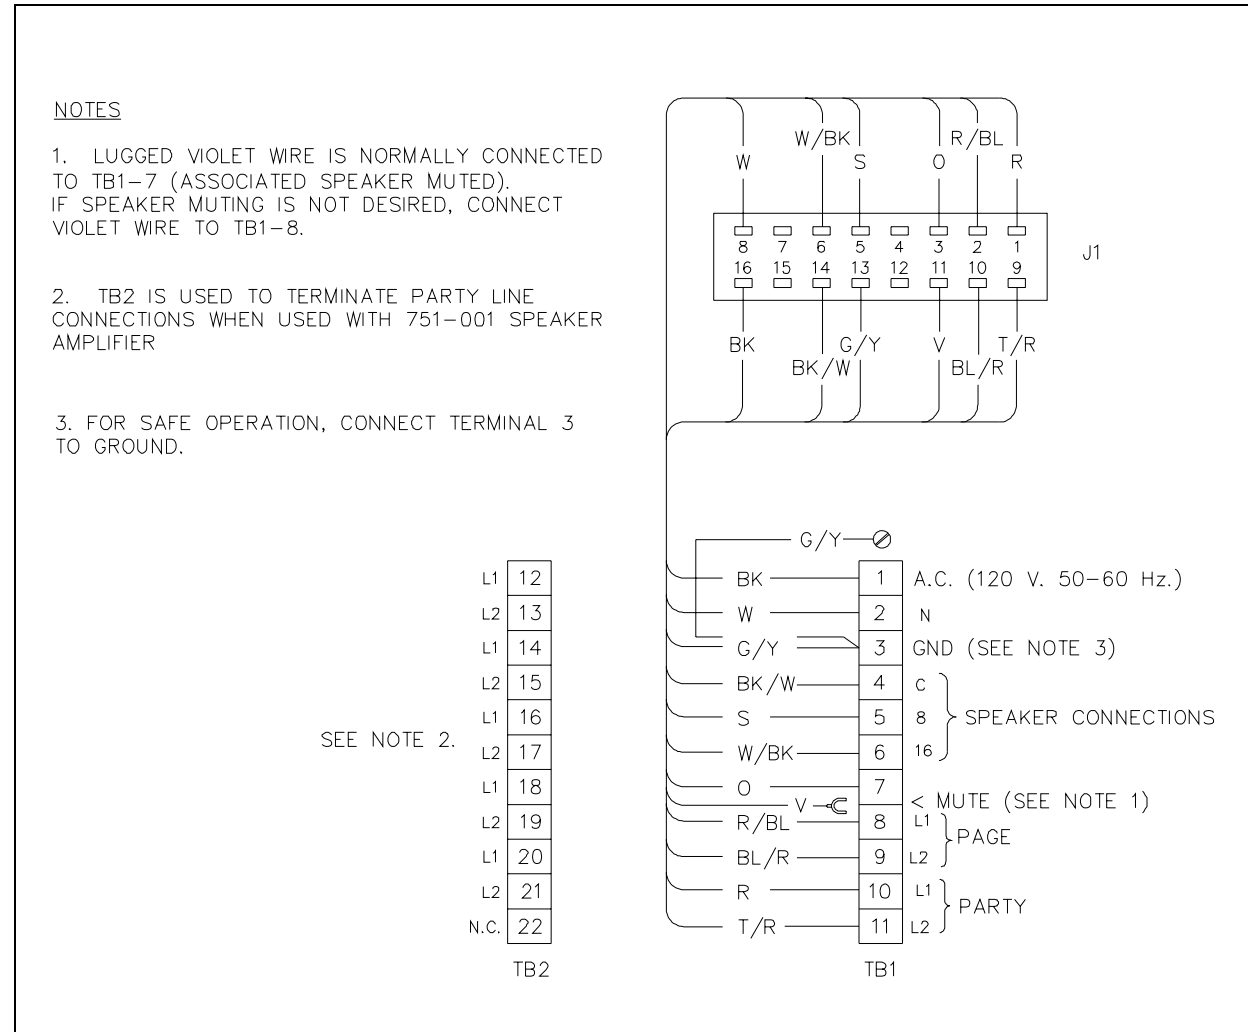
NOTES

1. LUGGED VIOLET WIRE IS NORMALLY CONNECTED TO TB1–7 (ASSOCIATED SPEAKER MUTED). IF SPEAKER MUTING IS NOT DESIRED, CONNECT VIOLET WIRE TO TB1–8.

2. TB2 IS USED TO TERMINATE PARTY LINE CONNECTIONS WHEN USED WITH 751–001 SPEAKER AMPLIFIER

3. FOR SAFE OPERATION, CONNECT TERMINAL 3 TO GROUND.

W W/BK S O R/BL R

8 7 6 5 4 3 2 1
16 15 14 13 12 11 10 9

J1

BK BK/W G/Y V BL/R T/R

G/Y

| | |
|---|---|
| L1 | 12 |
| L2 | 13 |
| L1 | 14 |
| L2 | 15 |
| L1 | 16 |
| L2 | 17 |
| L1 | 18 |
| L2 | 19 |
| L1 | 20 |
| L2 | 21 |
| N.C. | 22 |

SEE NOTE 2.

TB2

BK 1 A.C. (120 V. 50–60 Hz.)
W 2 N
G/Y 3 GND (SEE NOTE 3)
BK/W 4 C
S 5 8 SPEAKER CONNECTIONS
W/BK 6 16
O 7 < MUTE (SEE NOTE 1)
V
R/BL 8 L1 PAGE
BL/R 9 L2
R 10 L1 PARTY
T/R 11 L2

TB1